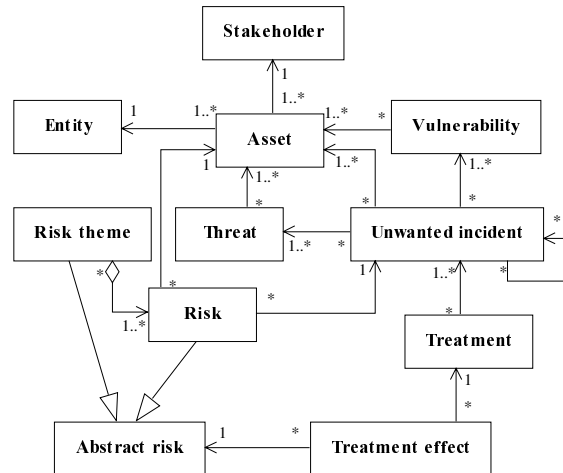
Stakeholder

1

1..*

Entity

1

1..*

Asset

1..*

*

Vulnerability

1

1..*

1..*

*

1..*

Risk theme

*

Threat

1..*

*

Unwanted incident

*

*

1..*

1

*

Risk

*

1..*

*

Treatment

1

*

Abstract risk

1

*

Treatment effect